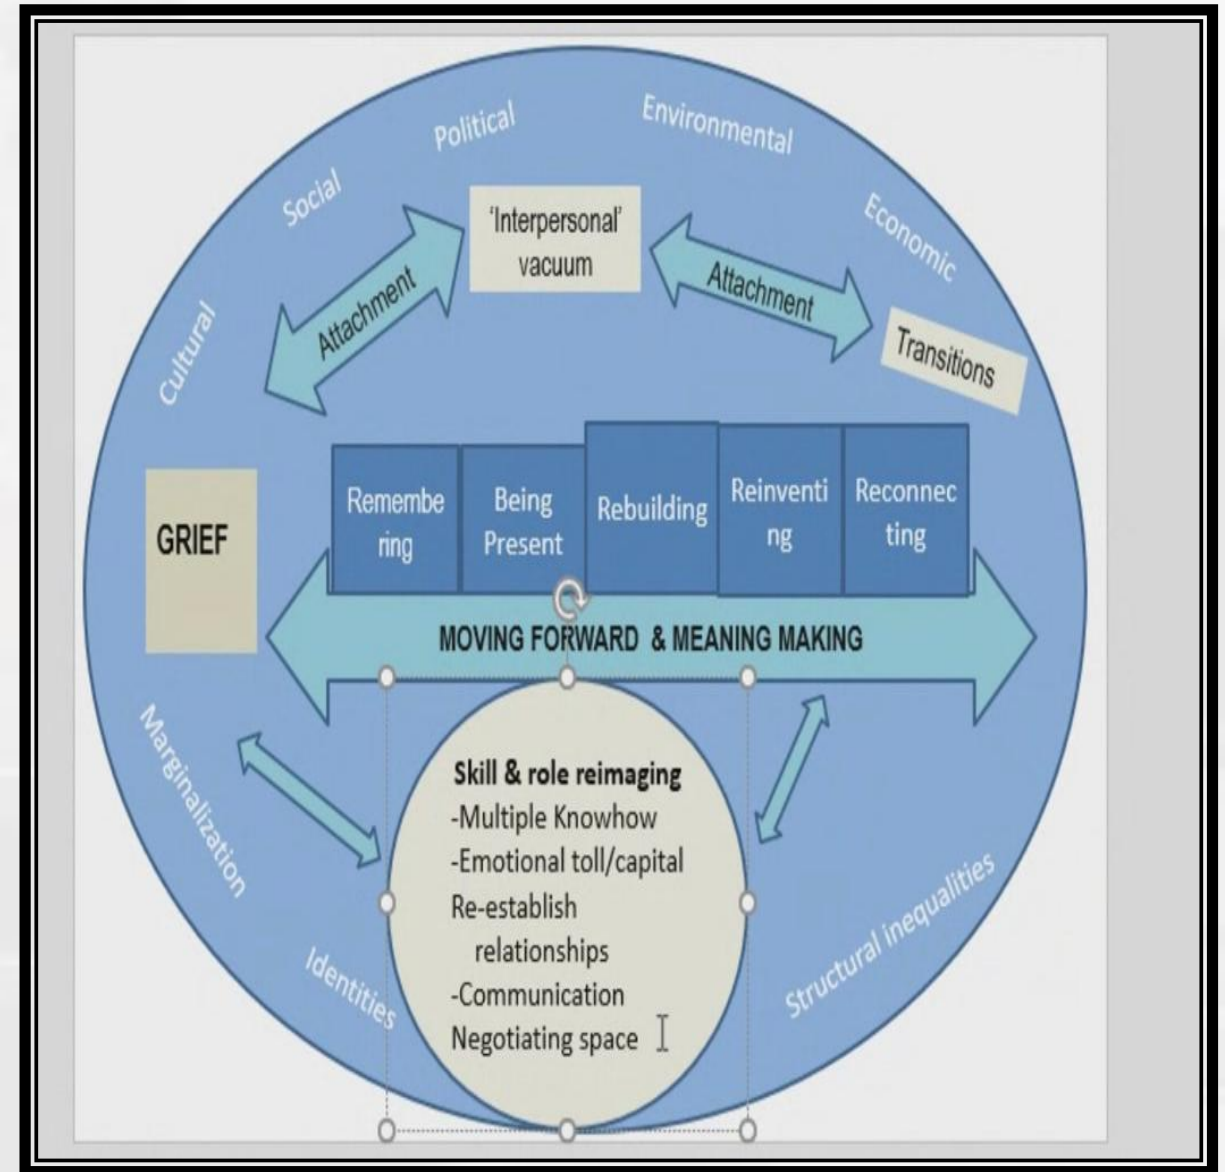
Cultural
Social
Political
Environmental
Economic

'Interpersonal' vacuum

Attachment
Attachment

Transitions

GRIEF

Remembering
Being Present
Rebuilding
Reinventing
Reconnecting

MOVING FORWARD & MEANING MAKING

Marginalization
Identities
Structural inequalities

Skill & role reimaging
-Multiple Knowhow
-Emotional toll/capital
Re-establish relationships
-Communication
Negotiating space